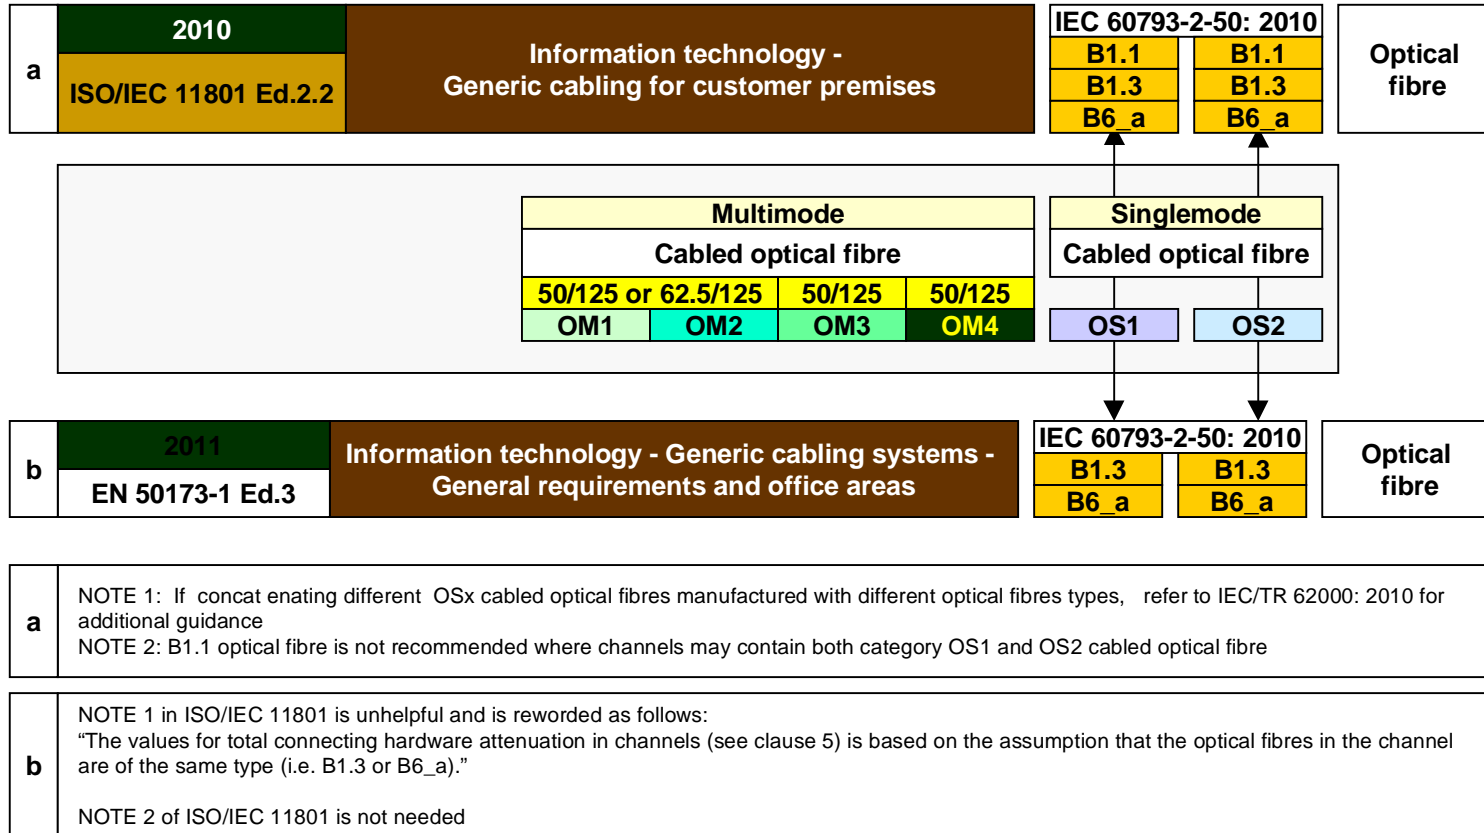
a

2010

ISO/IEC 11801 Ed.2.2

Information technology - Generic cabling for customer premises

IEC 60793-2-50: 2010

B1.1
B1.3
B6_a

B1.1
B1.3
B6_a

Optical fibre

Multimode

Cabled optical fibre

| 50/125 or 62.5/125 | | 50/125 | 50/125 |
|---|---|---|---|
| OM1 | OM2 | OM3 | OM4 |

Singlemode

Cabled optical fibre

OS1

OS2

b

2011

EN 50173-1 Ed.3

Information technology - Generic cabling systems - General requirements and office areas

IEC 60793-2-50: 2010

B1.3
B6_a

B1.3
B6_a

Optical fibre

a

NOTE 1: If concat enating different OSx cabled optical fibres manufactured with different optical fibres types, refer to IEC/TR 62000: 2010 for additional guidance
NOTE 2: B1.1 optical fibre is not recommended where channels may contain both category OS1 and OS2 cabled optical fibre

b

NOTE 1 in ISO/IEC 11801 is unhelpful and is reworded as follows:
“The values for total connecting hardware attenuation in channels (see clause 5) is based on the assumption that the optical fibres in the channel are of the same type (i.e. B1.3 or B6_a).”

NOTE 2 of ISO/IEC 11801 is not needed